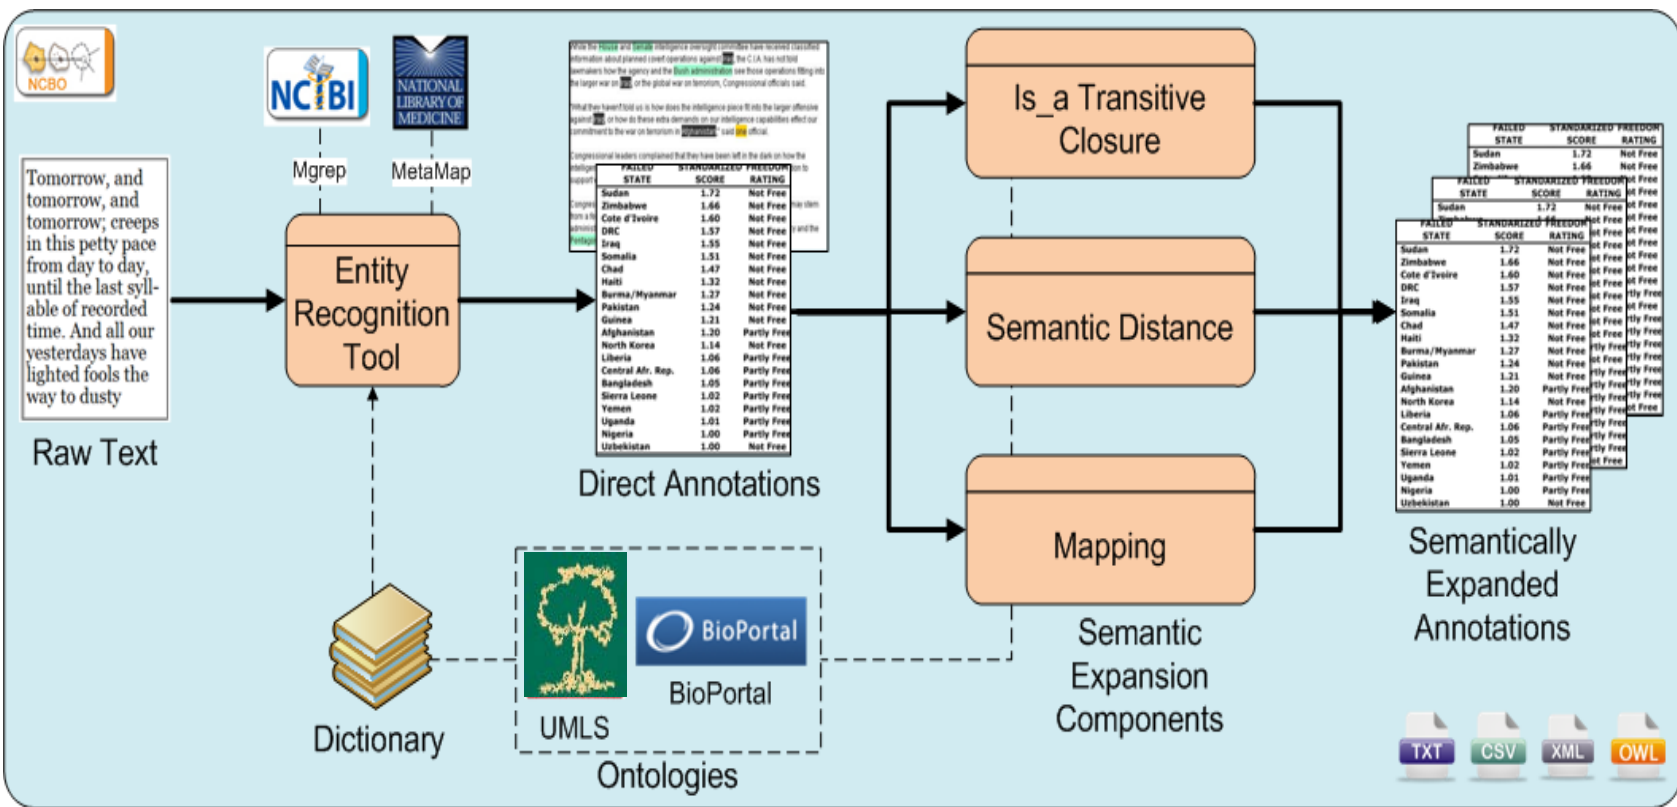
NCBO

NCIBI

NATIONAL LIBRARY OF MEDICINE

Mgrep

MetaMap

Tomorrow, and tomorrow, and tomorrow; creeps in this petty pace from day to day, until the last syllable of recorded time. And all our yesterdays have lighted fools the way to dusty

Raw Text

Entity Recognition Tool

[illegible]

| FAILED STATE | STANDARDIZED SCORE | FREEDOM RATING |
|---|---|---|
| Sudan | 1.72 | Not Free |
| Zimbabwe | 1.66 | Not Free |
| Cote d'Ivoire | 1.60 | Not Free |
| DRC | 1.57 | Not Free |
| Iraq | 1.55 | Not Free |
| Somalia | 1.51 | Not Free |
| Chad | 1.47 | Not Free |
| Haiti | 1.32 | Not Free |
| Burma/Myanmar | 1.27 | Not Free |
| Pakistan | 1.24 | Not Free |
| Guinea | 1.21 | Not Free |
| Afghanistan | 1.20 | Partly Free |
| North Korea | 1.14 | Not Free |
| Liberia | 1.06 | Partly Free |
| Central Afr. Rep. | 1.06 | Partly Free |
| Bangladesh | 1.05 | Partly Free |
| Sierra Leone | 1.02 | Partly Free |
| Yemen | 1.02 | Partly Free |
| Uganda | 1.01 | Partly Free |
| Nigeria | 1.00 | Partly Free |
| Uzbekistan | 1.00 | Not Free |

Direct Annotations

Is_a Transitive Closure

Semantic Distance

Mapping

Semantic Expansion Components

| FAILED STATE | STANDARDIZED SCORE | FREEDOM RATING |
|---|---|---|
| Sudan | 1.72 | Not Free |
| Zimbabwe | 1.66 | Not Free |
| Cote d'Ivoire | 1.60 | Not Free |
| DRC | 1.57 | Not Free |
| Iraq | 1.55 | Not Free |
| Somalia | 1.51 | Not Free |
| Chad | 1.47 | Not Free |
| Haiti | 1.32 | Not Free |
| Burma/Myanmar | 1.27 | Not Free |
| Pakistan | 1.24 | Not Free |
| Guinea | 1.21 | Not Free |
| Afghanistan | 1.20 | Partly Free |
| North Korea | 1.14 | Not Free |
| Liberia | 1.06 | Partly Free |
| Central Afr. Rep. | 1.06 | Partly Free |
| Bangladesh | 1.05 | Partly Free |
| Sierra Leone | 1.02 | Partly Free |
| Yemen | 1.02 | Partly Free |
| Uganda | 1.01 | Partly Free |
| Nigeria | 1.00 | Partly Free |
| Uzbekistan | 1.00 | Not Free |

Semantically Expanded Annotations

Dictionary

UMLS

BioPortal

BioPortal

Ontologies

TXT CSV XML OWL